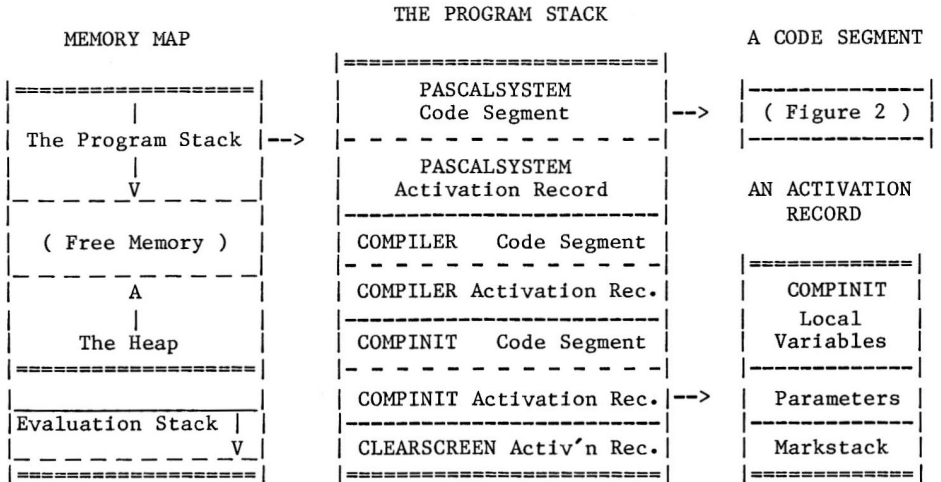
MEMORY MAP

The Program Stack -->

|

V

( Free Memory )

A

|

The Heap

Evaluation Stack

V

THE PROGRAM STACK

PASCALSYSTEM Code Segment -->

PASCALSYSTEM Activation Record

COMPILER Code Segment

COMPILER Activation Rec.

COMPINIT Code Segment

COMPINIT Activation Rec. -->

CLEARSCREEN Activ'n Rec.

A CODE SEGMENT

( Figure 2 )

AN ACTIVATION RECORD

COMPINIT Local Variables

Parameters

Markstack